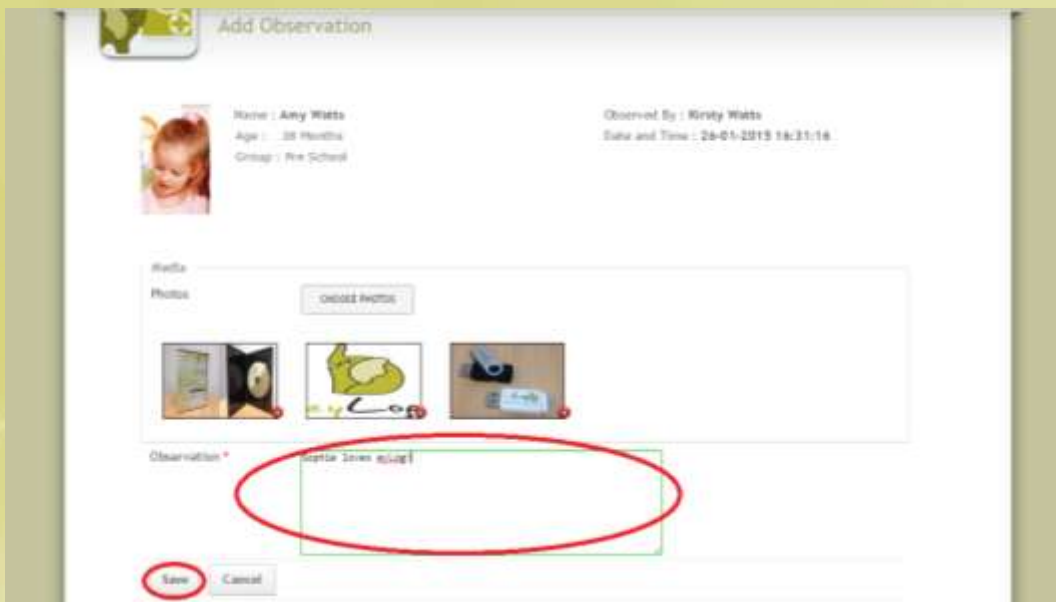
Add Observation

Name : Amy Watts
Age : 38 Months
Group : Pre School

Observed By : Kirsty Watts
Date and Time : 26-01-2015 16:31:16

Media

Photos

CHOOSE PHOTOS

Observation *

Sophie loves mylog!

Save

Cancel